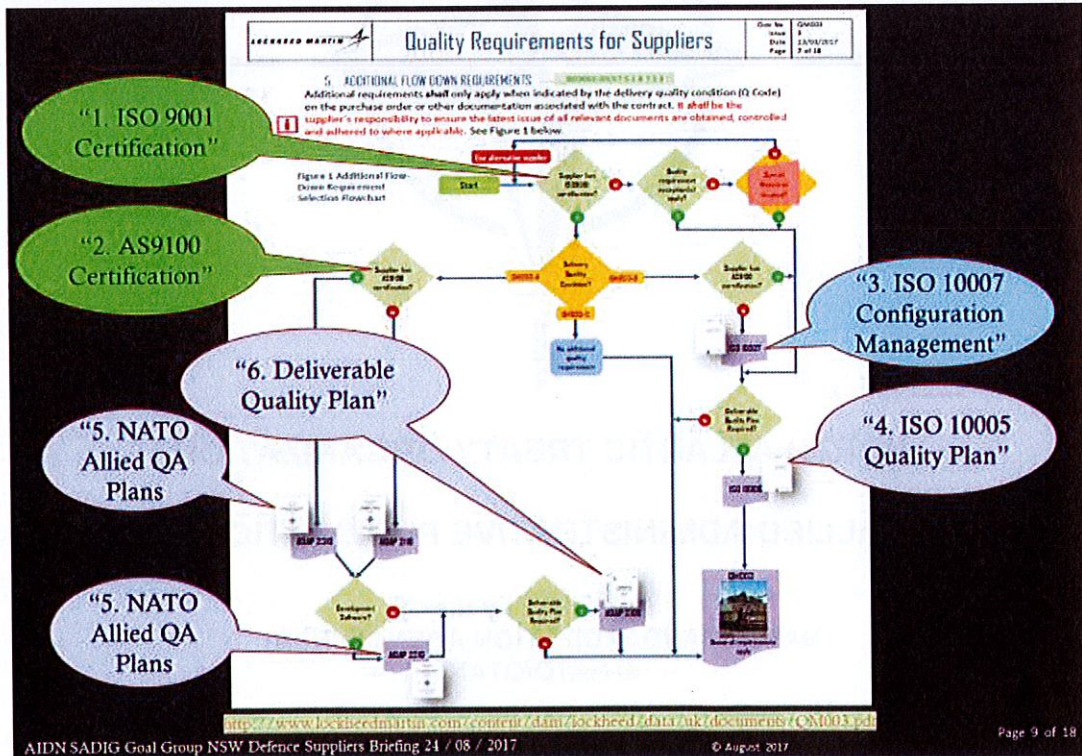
LOCKHEED MARTIN

Quality Requirements for Suppliers

| Doc No | QM003 |
|---|---|
| Issue | 3 |
| Date | 13/03/2017 |
| Page | 7 of 18 |

5 ADDITIONAL FLOW DOWN REQUIREMENTS

Additional requirements shall only apply when indicated by the delivery quality condition (Q Code) on the purchase order or other documentation associated with the contract. It shall be the supplier's responsibility to ensure the latest issue of all relevant documents are obtained, controlled and adhered to where applicable. See Figure 1 below.

Figure 1 Additional Flow-Down Requirement Selection Flowchart

Start

Supplier has ISO9001 certification?

Quality requirement exception(s) apply?

Supplier has AS9100 certification?

Delivery Quality Condition?

Supplier has AS9100 certification?

No additional quality requirement

ISO 10007

Deliverable Quality Plan Required?

ISO 10005

AQAP 2110

AQAP 2310

Development Software?

AQAP 2210

Deliverable Quality Plan Required?

AQAP 2105

QM003

"1. ISO 9001 Certification"

"2. AS9100 Certification"

"3. ISO 10007 Configuration Management"

"6. Deliverable Quality Plan"

"4. ISO 10005 Quality Plan"

"5. NATO Allied QA Plans"

"5. NATO Allied QA Plans"

http://www.lockheedmartin.com/content/dam/lockheed/data/uk/documents/QM003.pdf

AIDN SADIG Goal Group NSW Defence Suppliers Briefing 24 / 08 / 2017

© August 2017

Page 9 of 18